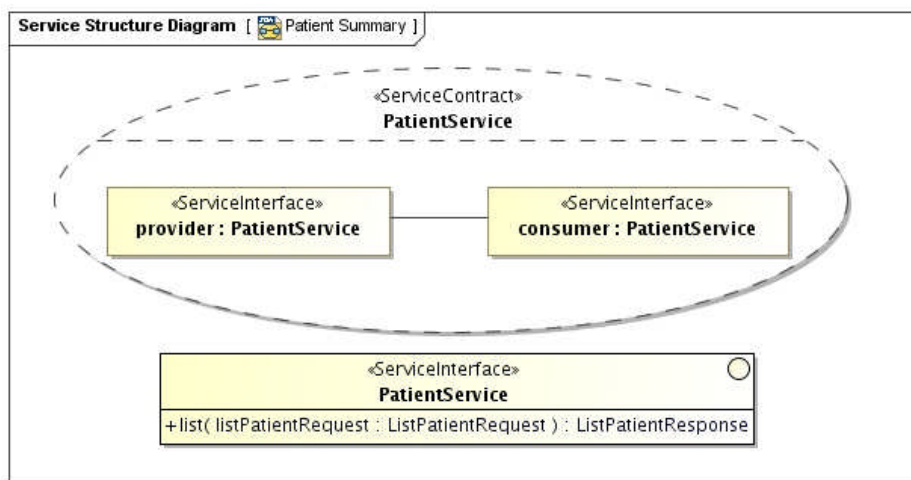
Service Structure Diagram [ Patient Summary ]

«ServiceContract»
PatientService

«ServiceInterface»
provider : PatientService

«ServiceInterface»
consumer : PatientService

«ServiceInterface»
PatientService

+list( listPatientRequest : ListPatientRequest ) : ListPatientResponse